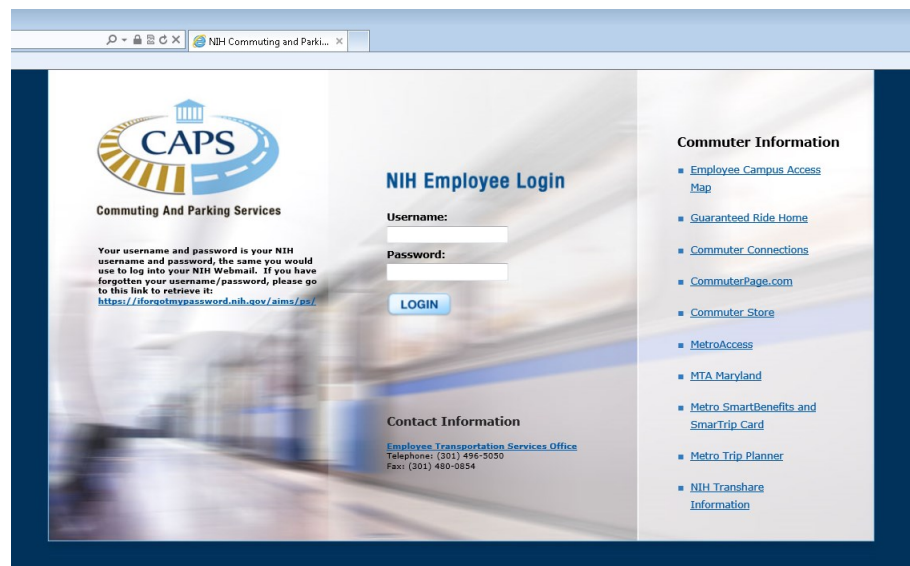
NIH Commuting and Parki... ×

CAPS

Commuting And Parking Services

Your username and password is your NIH username and password, the same you would use to log into your NIH Webmail. If you have forgotten your username/password, please go to this link to retrieve it: https://iforgotmypassword.nih.gov/aims/ps/

NIH Employee Login

Username:

Password:

LOGIN

Contact Information

Employee Transportation Services Office
Telephone: (301) 496-5050
Fax: (301) 480-0854

Commuter Information

Employee Campus Access Map

Guaranteed Ride Home

Commuter Connections

CommuterPage.com

Commuter Store

MetroAccess

MTA Maryland

Metro SmartBenefits and SmarTrip Card

Metro Trip Planner

NIH Transhare Information